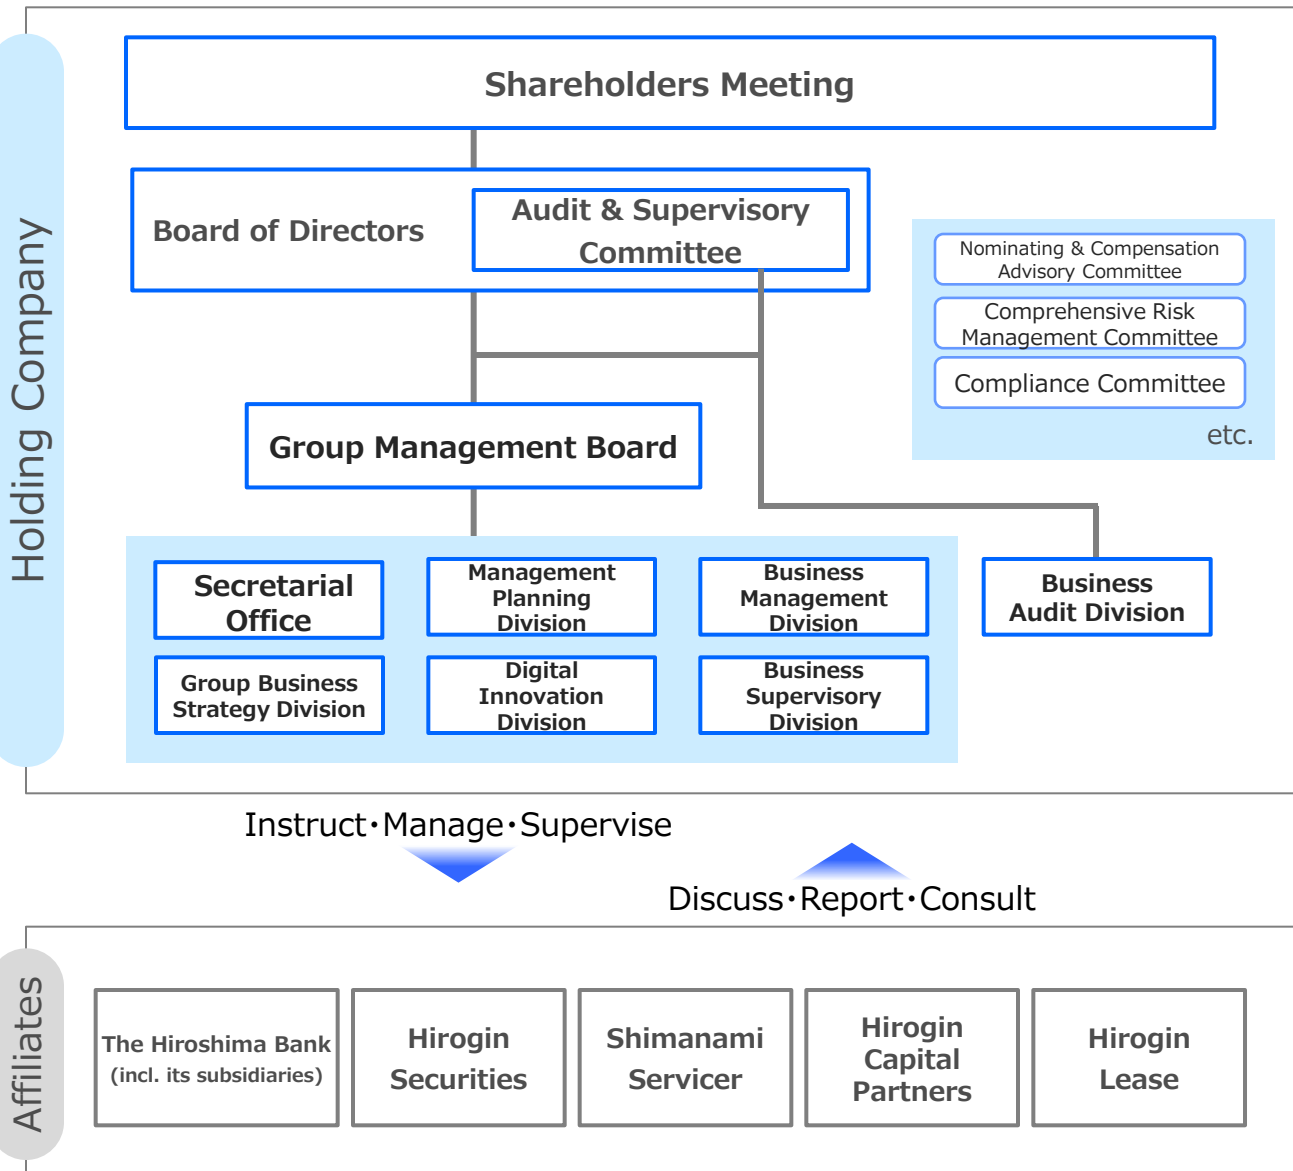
Holding Company

Shareholders Meeting

Board of Directors

Audit & Supervisory Committee

Nominating & Compensation Advisory Committee

Comprehensive Risk Management Committee

Compliance Committee

etc.

Group Management Board

Secretarial Office

Management Planning Division

Business Management Division

Group Business Strategy Division

Digital Innovation Division

Business Supervisory Division

Business Audit Division

Instruct･Manage･Supervise

Discuss･Report･Consult

Affiliates

The Hiroshima Bank (incl. its subsidiaries)

Hirogin Securities

Shimanami Servicer

Hirogin Capital Partners

Hirogin Lease